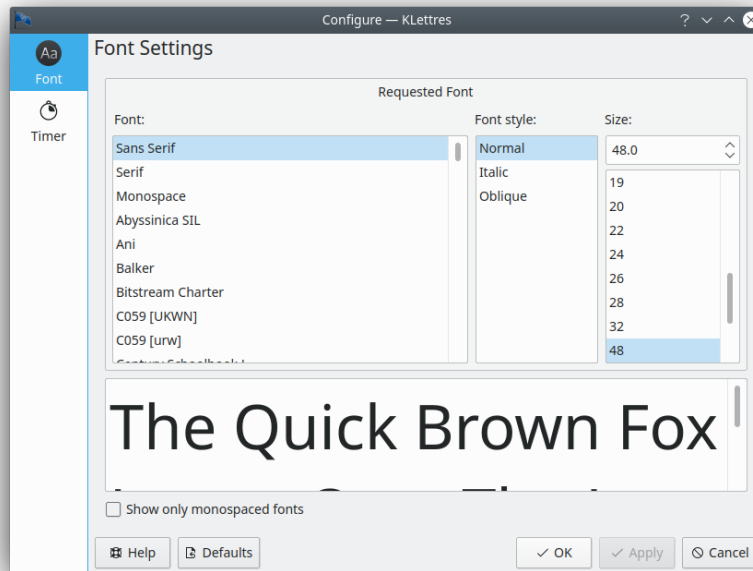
Configure — KLettres

? ∨ ^

Aa
Font

Timer

Font Settings

Requested Font

Font:

Sans Serif
Serif
Monospace
Abyssinica SIL
Ani
Balker
Bitstream Charter
C059 [UKWN]
C059 [urw]
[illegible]

Font style:

Normal
Italic
Oblique

Size:

48.0

19
20
22
24
26
28
32
48

The Quick Brown Fox
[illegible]

Show only monospaced fonts

Help
Defaults
OK
Apply
Cancel